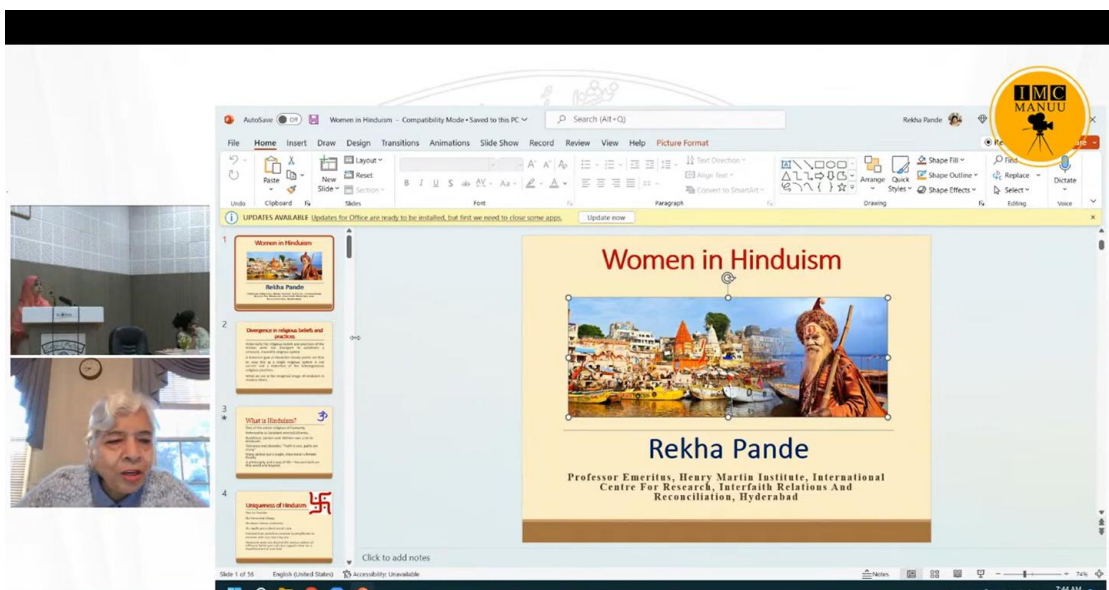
AutoSave Off Women in Hinduism - Compatibility Mode • Saved to this PC Search (Alt+Q) Rekha Pande

IMC MANUU

File Home Insert Draw Design Transitions Animations Slide Show Record Review View Help Picture Format

Paste Clipboard New Slide Layout Reset Section Slides Font Paragraph Text Direction Align Text Convert to SmartArt Arrange Quick Styles Shape Fill Shape Outline Shape Effects Drawing Find Replace Select Editing Dictate Voice Undo

UPDATES AVAILABLE Updates for Office are ready to be installed, but first we need to close some apps. Update now

1 Women in Hinduism Rekha Pande

2 Divergence in religious beliefs and practices

3 What is Hinduism?

4 Uniqueness of Hinduism

Women in Hinduism

Rekha Pande

Professor Emeritus, Henry Martin Institute, International Centre For Research, Interfaith Relations And Reconciliation, Hyderabad

Click to add notes

Slide 1 of 36 English (United States) Accessibility: Unavailable Notes 74%